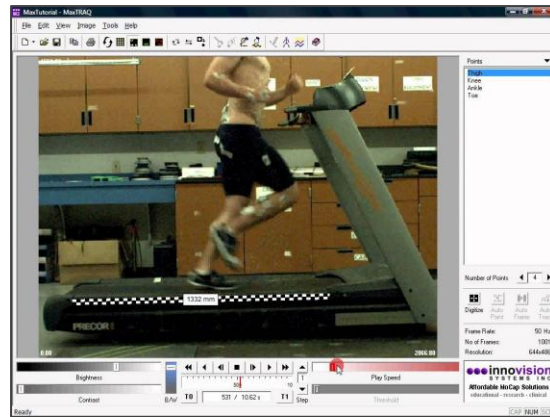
MaxTutorial - MaxTRAQ

File Edit View Image Tools Help

Points
Thigh
Knee
Ankle
Toe

1332 mm

PRECOR

0.00

2866.00

Number of Points 4

Digitize Auto Point Auto Frame Auto Trac

Frame Rate: 50 Hz
No of Frames: 1001
Resolution: 644x480

Brightness

Contrast

B/W

T0

531 / 10.62 s

T1

1

Step

Play Speed

Threshold

innovision SYSTEMS INC
Affordable MoCap Solutions
educational - research - clinical

Ready

CAP NUM SCRL